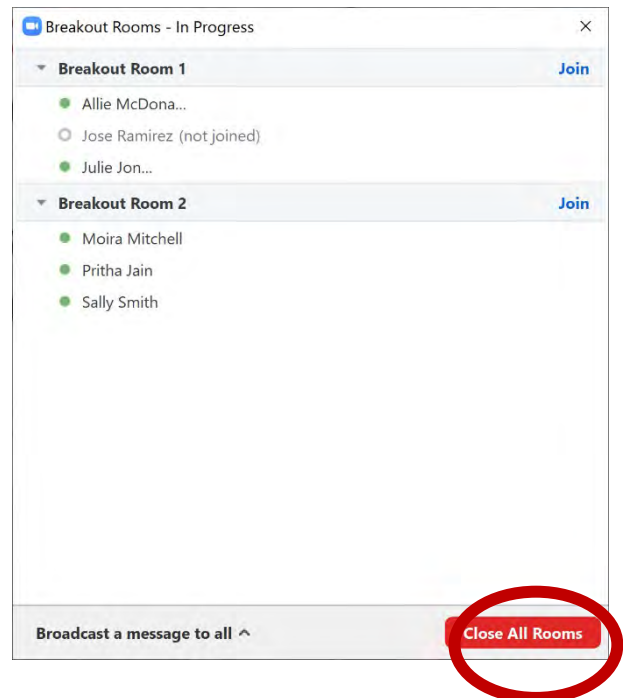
Breakout Rooms - In Progress ×

Breakout Room 1 Join

Allie McDona...

Jose Ramirez (not joined)

Julie Jon...

Breakout Room 2 Join

Moira Mitchell

Pritha Jain

Sally Smith

Broadcast a message to all ^

Close All Rooms